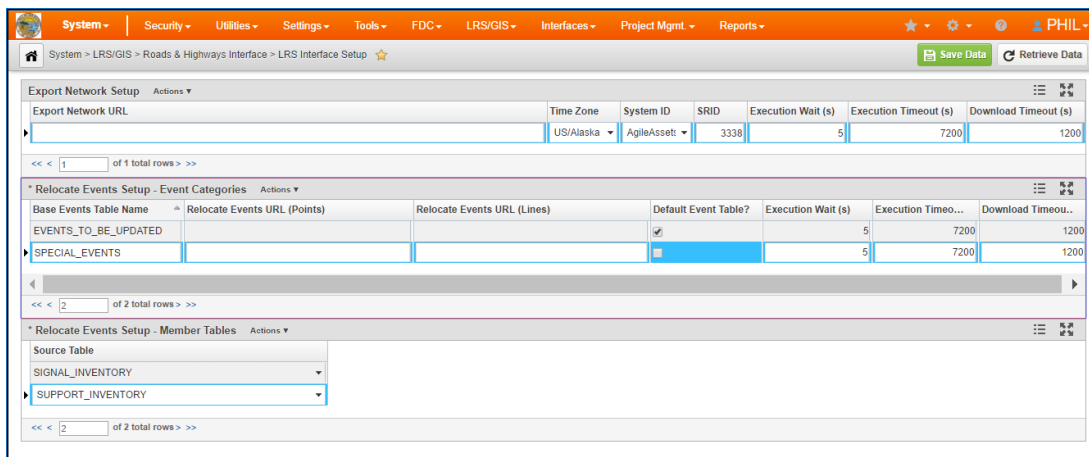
System ▾ Security ▾ Utilities ▾ Settings ▾ Tools ▾ FDC ▾ LRS/GIS ▾ Interfaces ▾ Project Mgmt. ▾ Reports ▾ PHIL ▾

System > LRS/GIS > Roads & Highways Interface > LRS Interface Setup

Save Data Retrieve Data

Export Network Setup Actions ▾

| Export Network URL | Time Zone | System ID | SRID | Execution Wait (s) | Execution Timeout (s) | Download Timeout (s) |
|---|---|---|---|---|---|---|
| | US/Alaska | AgileAssets | 3338 | 5 | 7200 | 1200 |

<< < 1 of 1 total rows > >>

* Relocate Events Setup - Event Categories Actions ▾

| Base Events Table Name | Relocate Events URL (Points) | Relocate Events URL (Lines) | Default Event Table? | Execution Wait (s) | Execution Timeo... | Download Timeou... |
|---|---|---|---|---|---|---|
| EVENTS_TO_BE_UPDATED | | | ✔ | 5 | 7200 | 1200 |
| SPECIAL_EVENTS | | | | 5 | 7200 | 1200 |

<< < 2 of 2 total rows > >>

* Relocate Events Setup - Member Tables Actions ▾

| Source Table |
|---|
| SIGNAL_INVENTORY |
| SUPPORT_INVENTORY |

<< < 2 of 2 total rows > >>